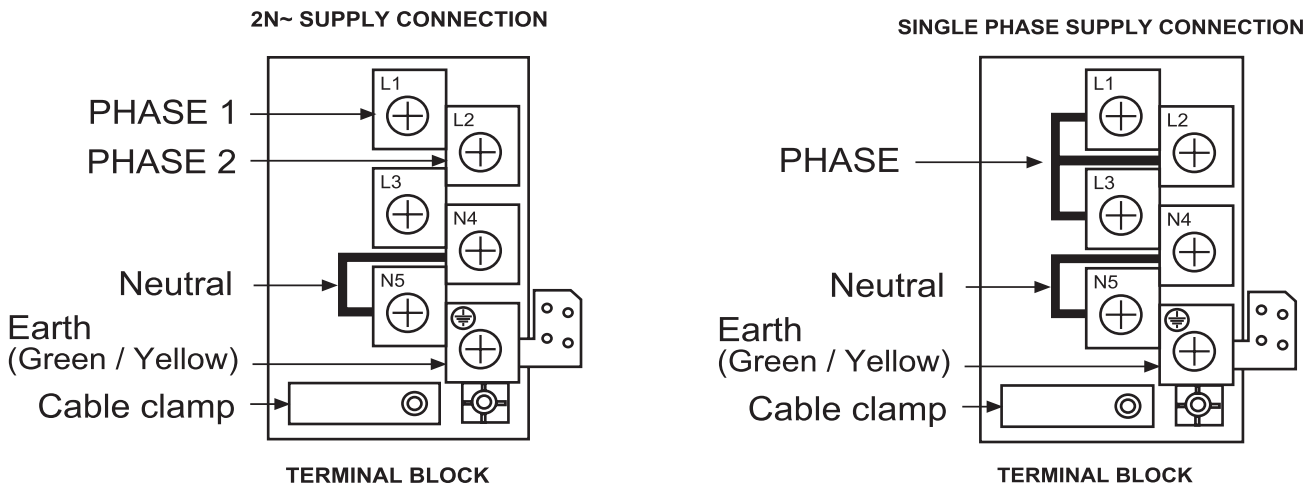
2N~ SUPPLY CONNECTION

PHASE 1
PHASE 2
L1
L2
L3
N4
N5
Neutral
Earth
(Green / Yellow)
Cable clamp

TERMINAL BLOCK

SINGLE PHASE SUPPLY CONNECTION

PHASE
L1
L2
L3
N4
N5
Neutral
Earth
(Green / Yellow)
Cable clamp

TERMINAL BLOCK